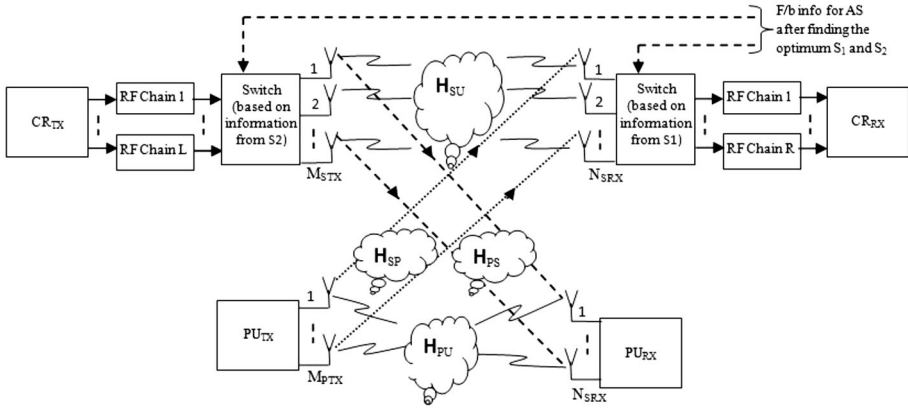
F/b info for AS after finding the optimum $S_1$ and $S_2$

$CR_{TX}$

RF Chain 1

RF Chain L

Switch (based on information from S2)

1

2

$M_{STX}$

$H_{SU}$

1

2

$N_{SRX}$

Switch (based on information from S1)

RF Chain 1

RF Chain R

$CR_{RX}$

$H_{SP}$

$H_{PS}$

$PU_{TX}$

1

$M_{PTX}$

$H_{PU}$

1

$N_{SRX}$

$PU_{RX}$